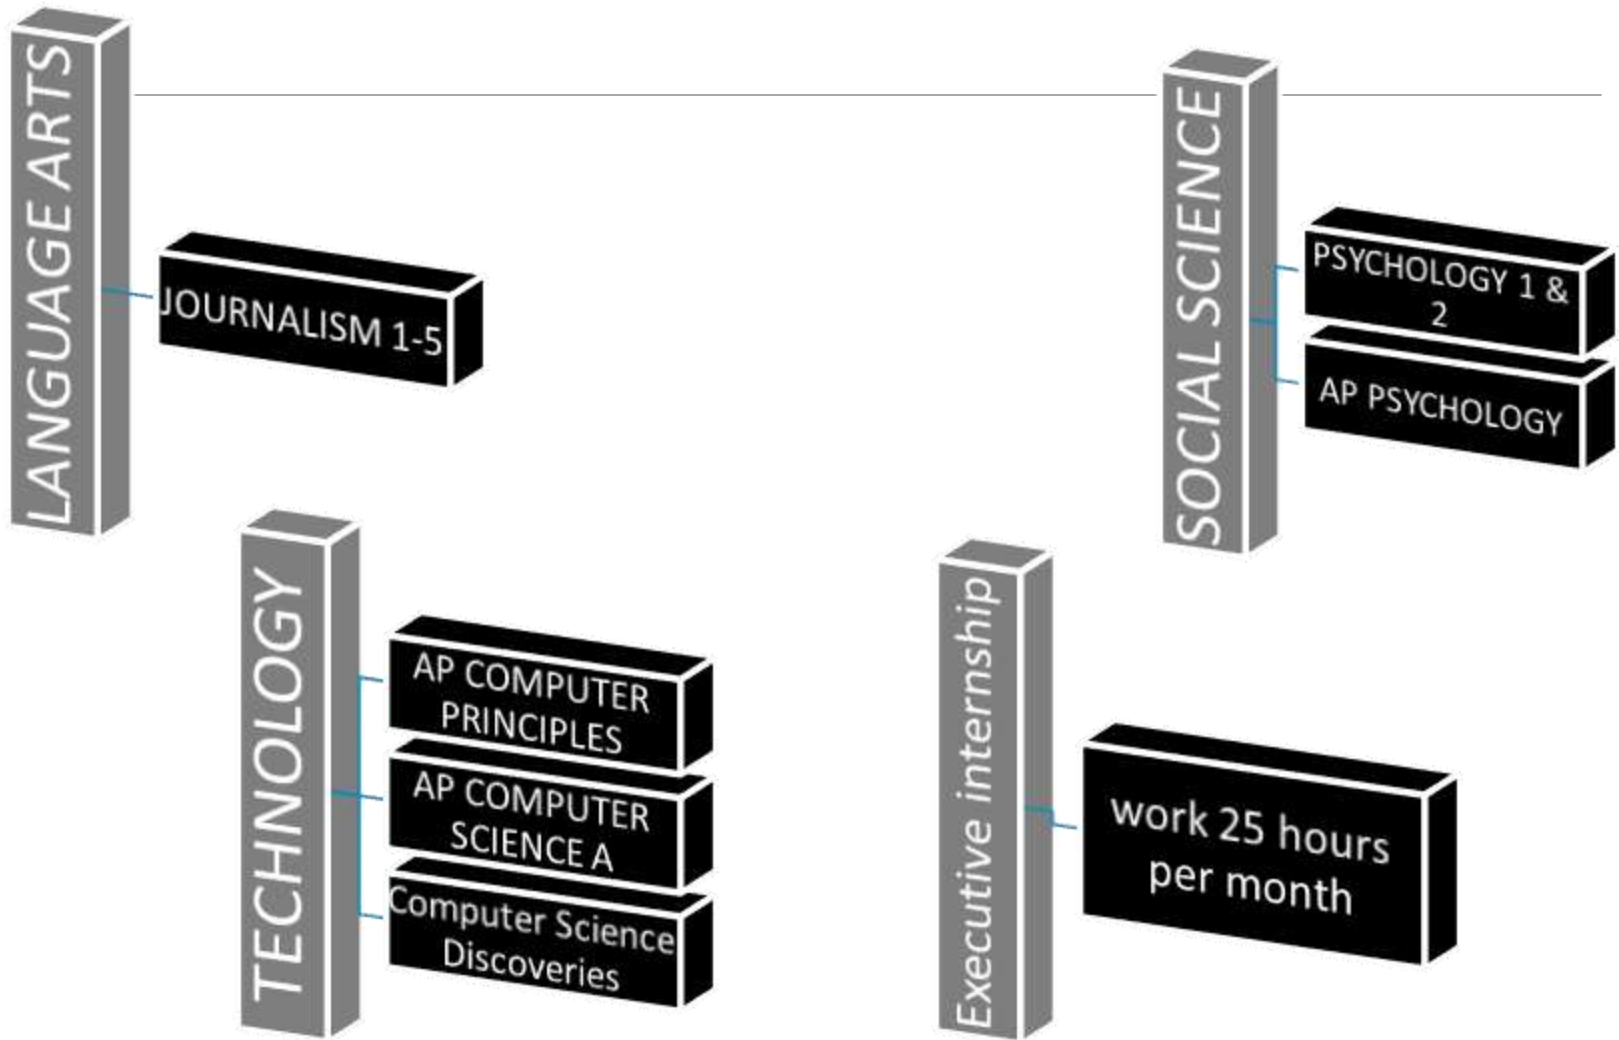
LANGUAGE ARTS

JOURNALISM 1-5

SOCIAL SCIENCE

PSYCHOLOGY 1 & 2

AP PSYCHOLOGY

TECHNOLOGY

AP COMPUTER PRINCIPLES

AP COMPUTER SCIENCE A

Computer Science Discoveries

Executive internship

work 25 hours per month